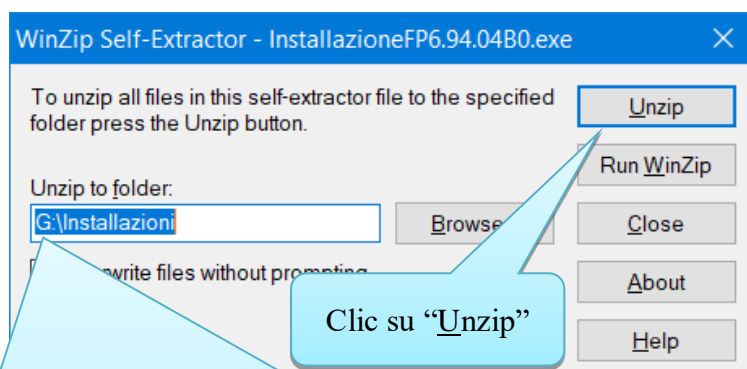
WinZip Self-Extractor - InstallazioneFP6.94.04B0.exe

To unzip all files in this self-extractor file to the specified folder press the Unzip button.

Unzip

Run WinZip

Unzip to folder:

G:\Installazioni

Browse

Close

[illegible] write files without prompting

About

Clic su "Unzip"

Help